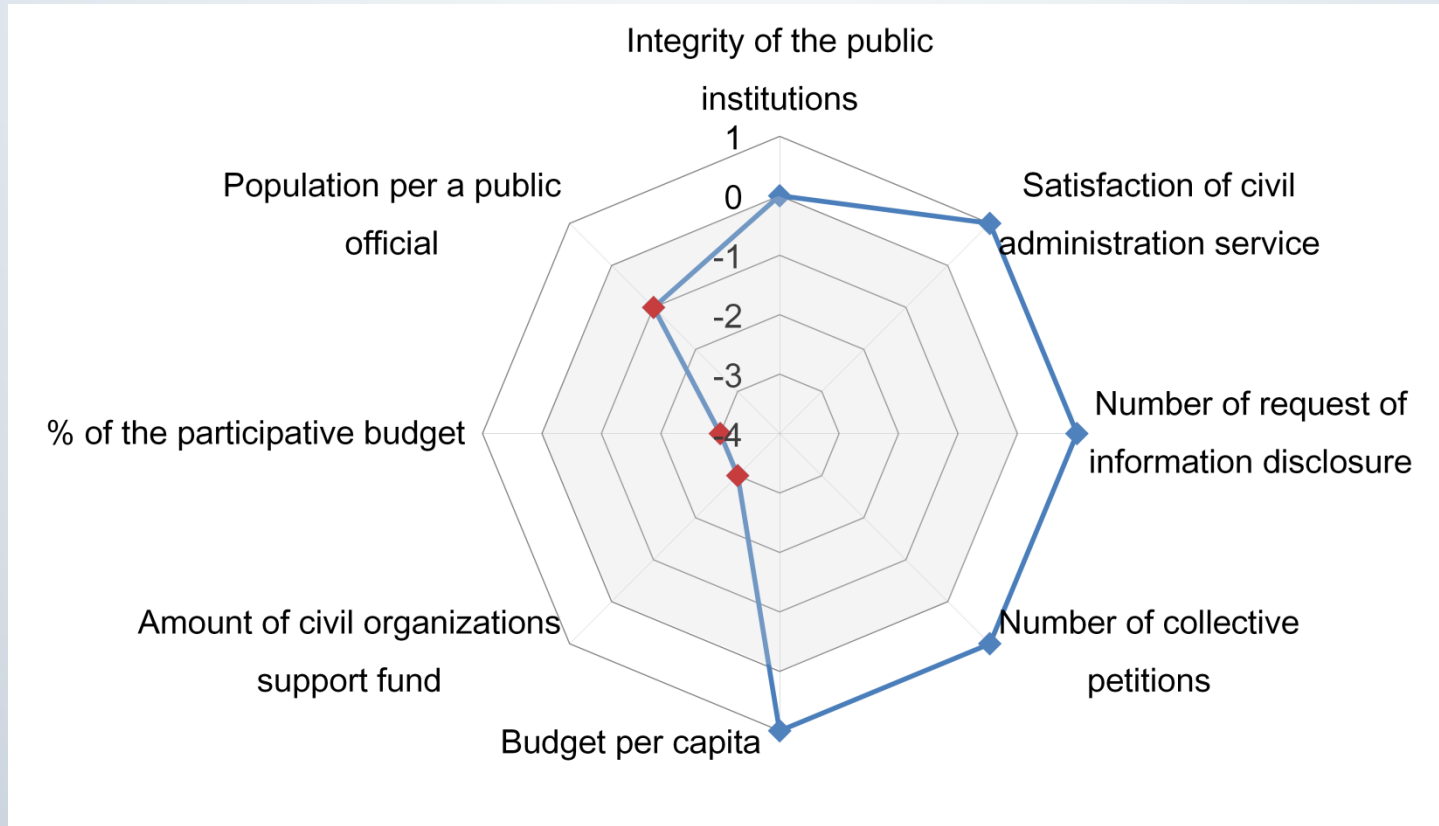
Integrity of the public institutions

1

0

-1

-2

-3

-4

Satisfaction of civil administration service

Number of request of information disclosure

Number of collective petitions

Budget per capita

Amount of civil organizations support fund

% of the participative budget

Population per a public official